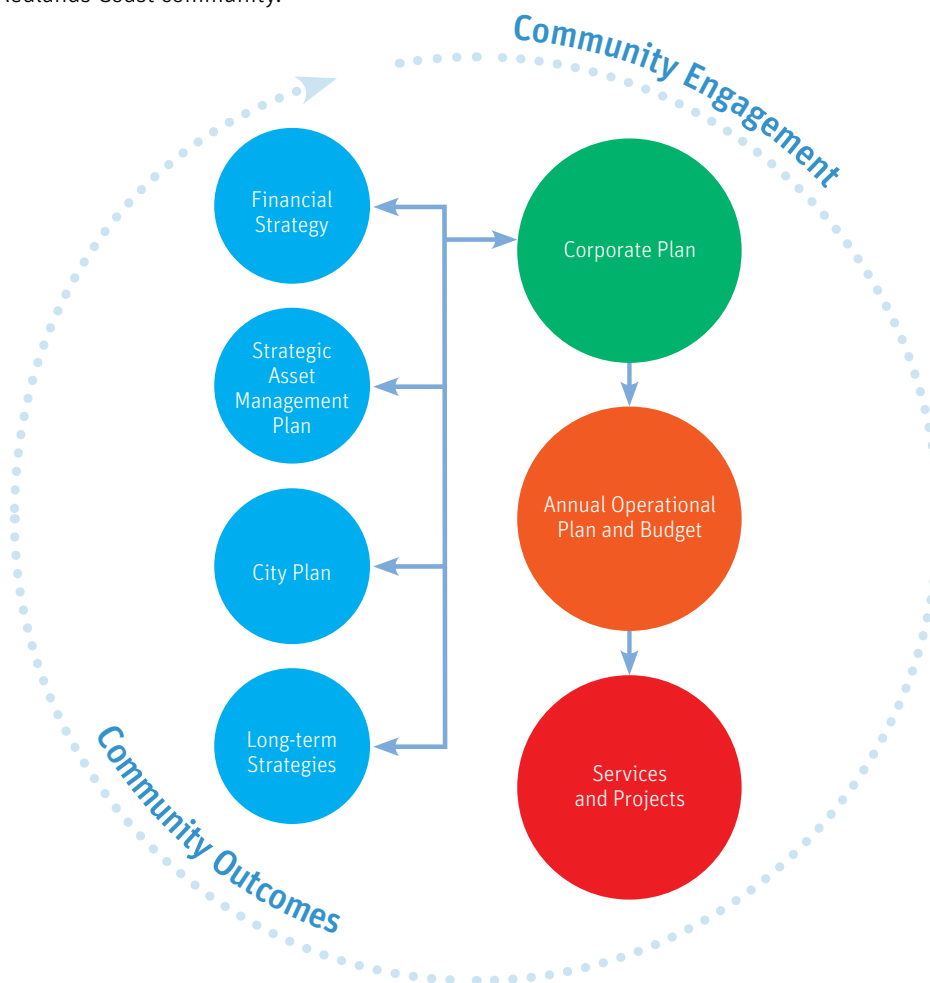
Redlands Coast community.

Community Engagement

Financial Strategy

Corporate Plan

Strategic Asset Management Plan

Annual Operational Plan and Budget

City Plan

Long-term Strategies

Services and Projects

Community Outcomes